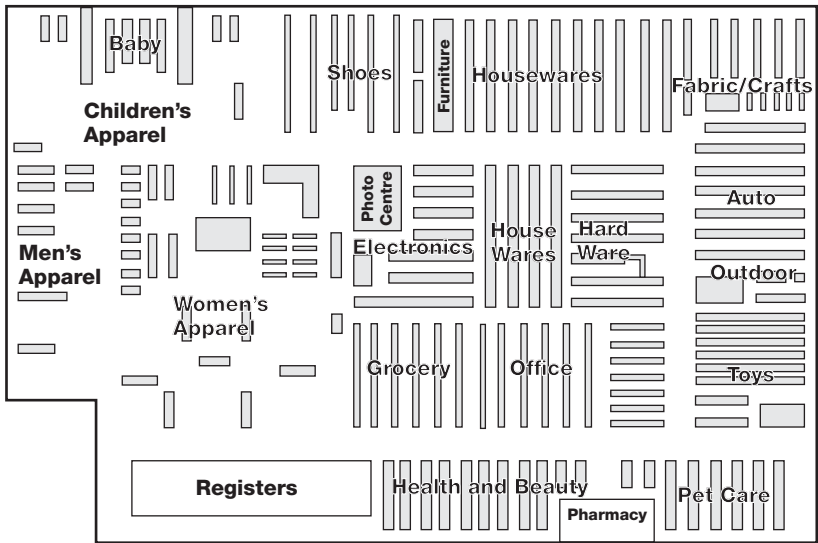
Baby

Children's Apparel

Shoes

Furniture

Housewares

Fabric/Crafts

Photo Centre

Electronics

House Wares

Hard Ware

Auto

Outdoor

Men's Apparel

Women's Apparel

Grocery

Office

Toys

Registers

Health and Beauty

Pharmacy

Pet Care